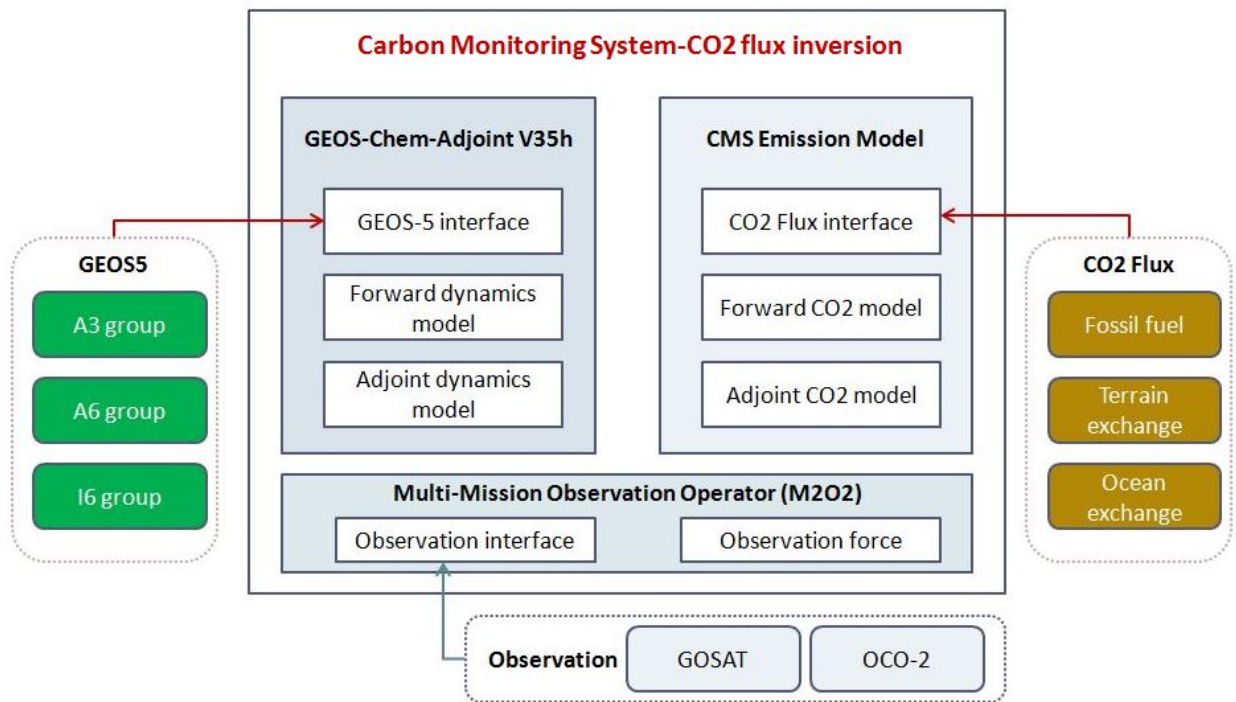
Carbon Monitoring System-CO2 flux inversion

GEOS-Chem-Adjoint V35h

GEOS-5 interface

Forward dynamics model

Adjoint dynamics model

CMS Emission Model

CO2 Flux interface

Forward CO2 model

Adjoint CO2 model

GEOS5

A3 group

A6 group

I6 group

CO2 Flux

Fossil fuel

Terrain exchange

Ocean exchange

Multi-Mission Observation Operator (M2O2)

Observation interface

Observation force

Observation

GOSAT

OCO-2